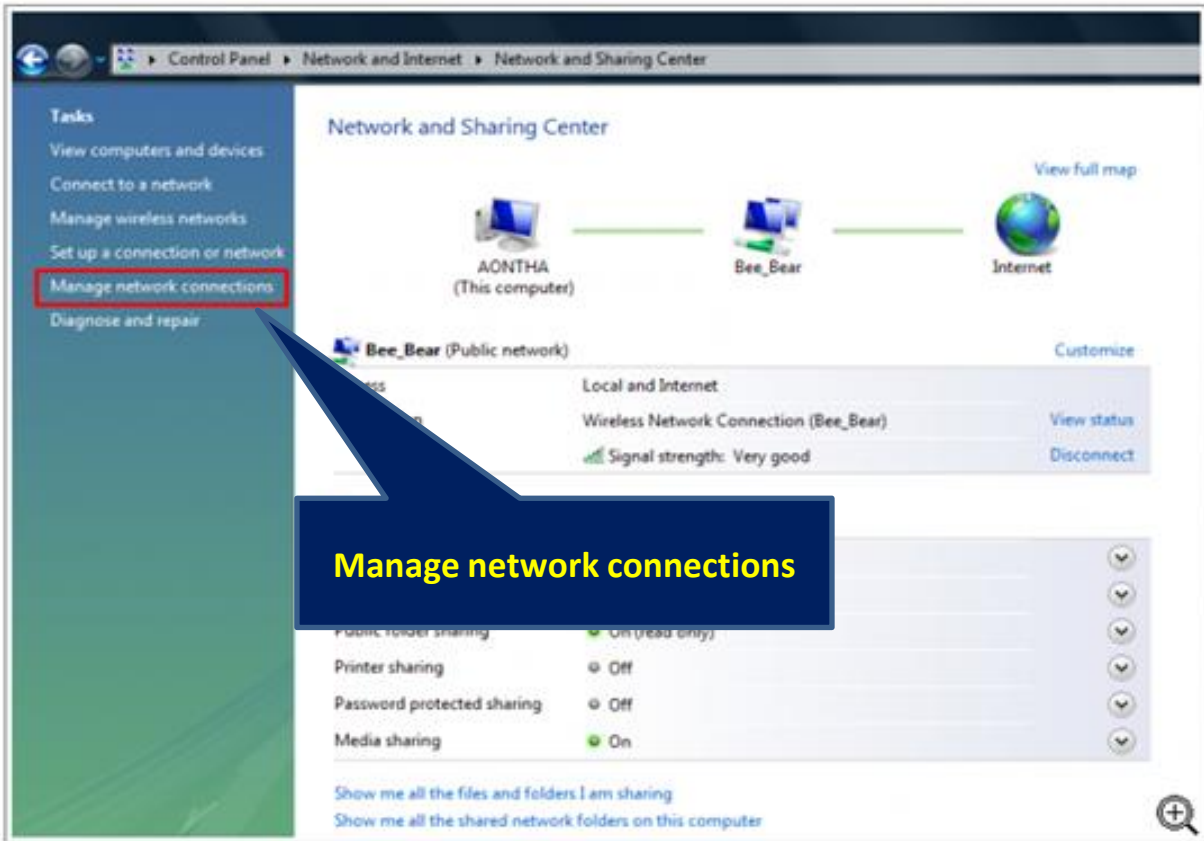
Control Panel ▸ Network and Internet ▸ Network and Sharing Center

Tasks
View computers and devices
Connect to a network
Manage wireless networks
Set up a connection or network
Manage network connections
Diagnose and repair

Network and Sharing Center

View full map

AONTHA
(This computer)

Bee_Bear

Internet

Bee_Bear (Public network)

Customize

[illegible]ss Local and Internet

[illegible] Wireless Network Connection (Bee_Bear) View status

Signal strength: Very good Disconnect

Manage network connections

Public folder sharing On (read only)

Printer sharing Off

Password protected sharing Off

Media sharing On

Show me all the files and folders I am sharing
Show me all the shared network folders on this computer